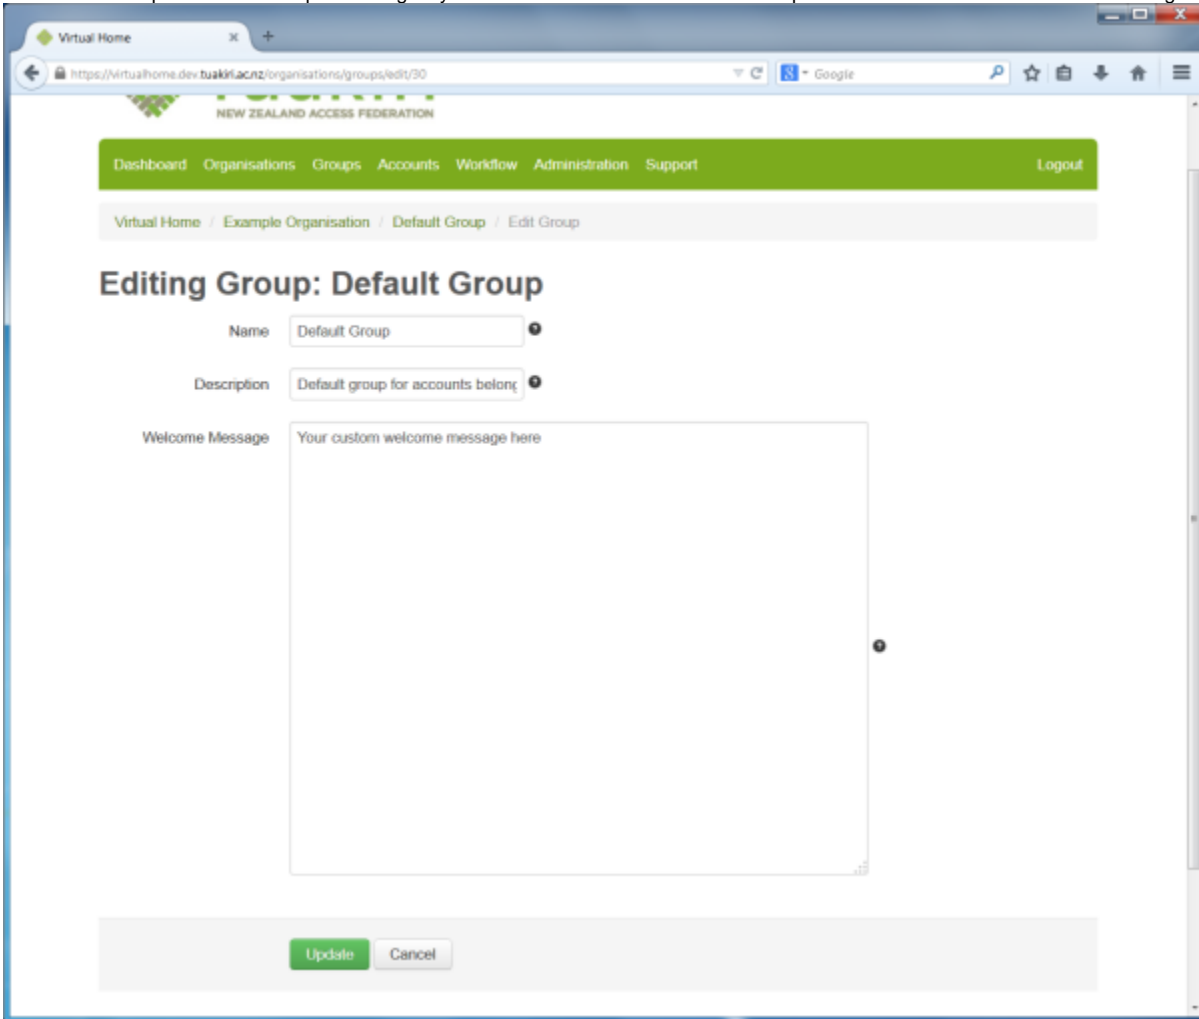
Virtual Home

https://virtualhome.dev.tuakiri.ac.nz/organisations/groups/edit/30

Google

NEW ZEALAND ACCESS FEDERATION

Dashboard Organisations Groups Accounts Workflow Administration Support Logout

Virtual Home / Example Organisation / Default Group / Edit Group

Editing Group: Default Group

Name Default Group

Description Default group for accounts belonc

Welcome Message Your custom welcome message here

Update Cancel